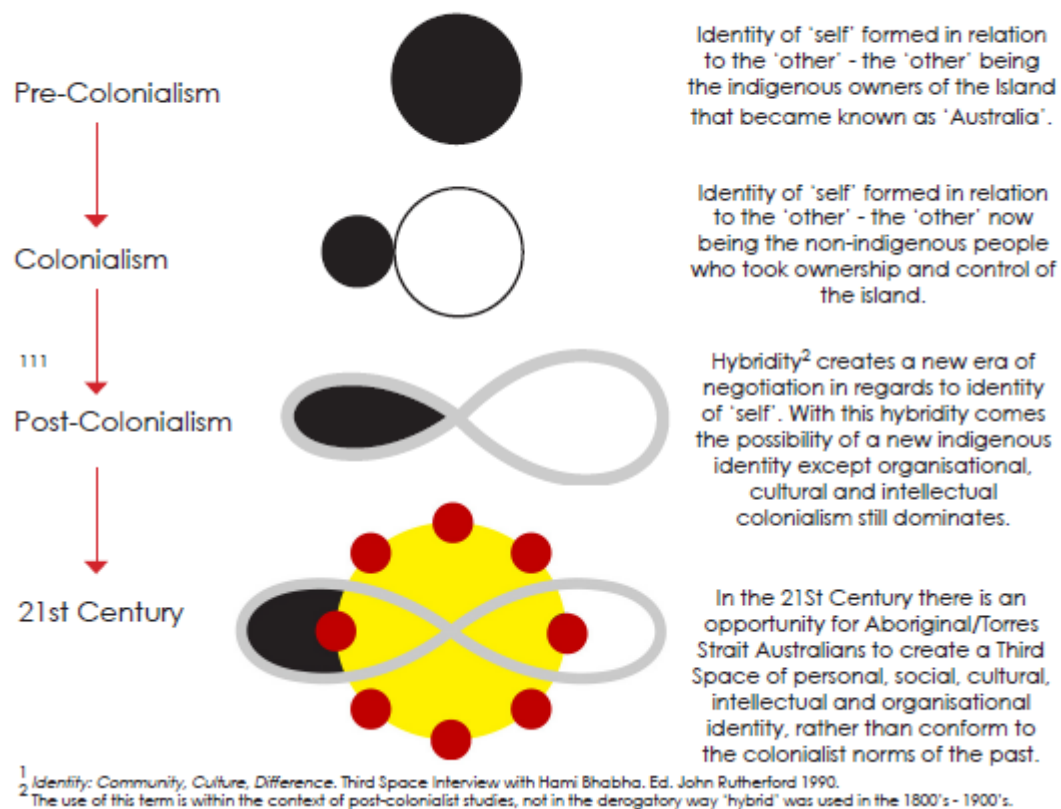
Pre-Colonialism

Identity of 'self' formed in relation to the 'other' - the 'other' being the indigenous owners of the Island that became known as 'Australia'.

Colonialism

Identity of 'self' formed in relation to the 'other' - the 'other' now being the non-indigenous people who took ownership and control of the island.

111

Post-Colonialism

Hybridity$^2$ creates a new era of negotiation in regards to identity of 'self'. With this hybridity comes the possibility of a new indigenous identity except organisational, cultural and intellectual colonialism still dominates.

21st Century

In the 21St Century there is an opportunity for Aboriginal/Torres Strait Australians to create a Third Space of personal, social, cultural, intellectual and organisational identity, rather than conform to the colonialist norms of the past.

$^1$ Identity: Community, Culture, Difference. Third Space Interview with Hami Bhabha. Ed. John Rutherford 1990.
$^2$ The use of this term is within the context of post-colonialist studies, not in the derogatory way 'hybrid' was used in the 1800's - 1900's.